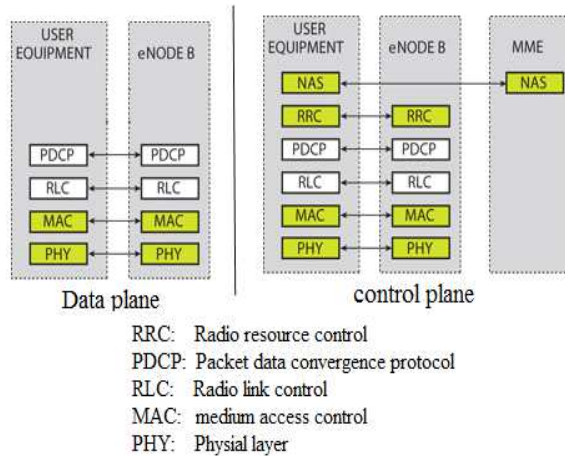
USER EQUIPMENT

eNODE B

PDCP
RLC
MAC
PHY

PDCP
RLC
MAC
PHY

Data plane

USER EQUIPMENT

eNODE B

MME

NAS
RRC
PDCP
RLC
MAC
PHY

RRC
PDCP
RLC
MAC
PHY

NAS

control plane

RRC: Radio resource control
PDCP: Packet data convergence protocol
RLC: Radio link control
MAC: medium access control
PHY: Physial layer